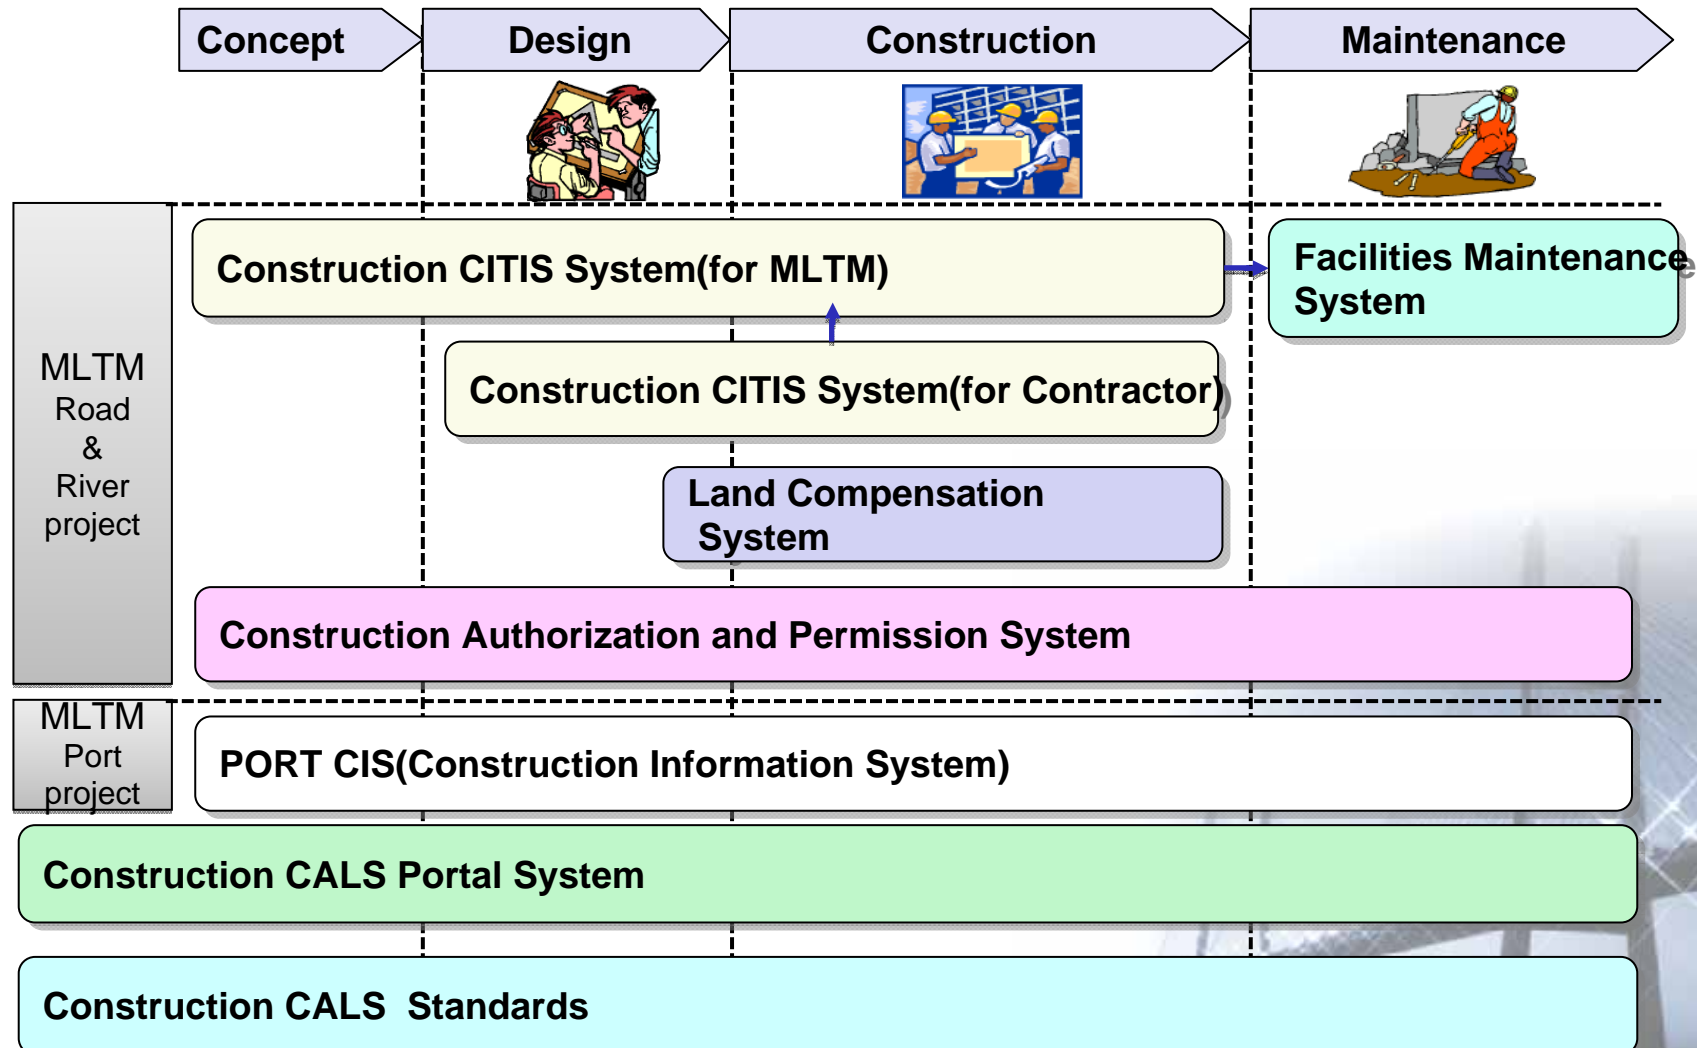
Concept

Design

Construction

Maintenance

MLTM Road & River project

Construction CITIS System(for MLTM)

Facilities Maintenance System

Construction CITIS System(for Contractor)

Land Compensation System

Construction Authorization and Permission System

MLTM Port project

PORT CIS(Construction Information System)

Construction CALS Portal System

Construction CALS Standards